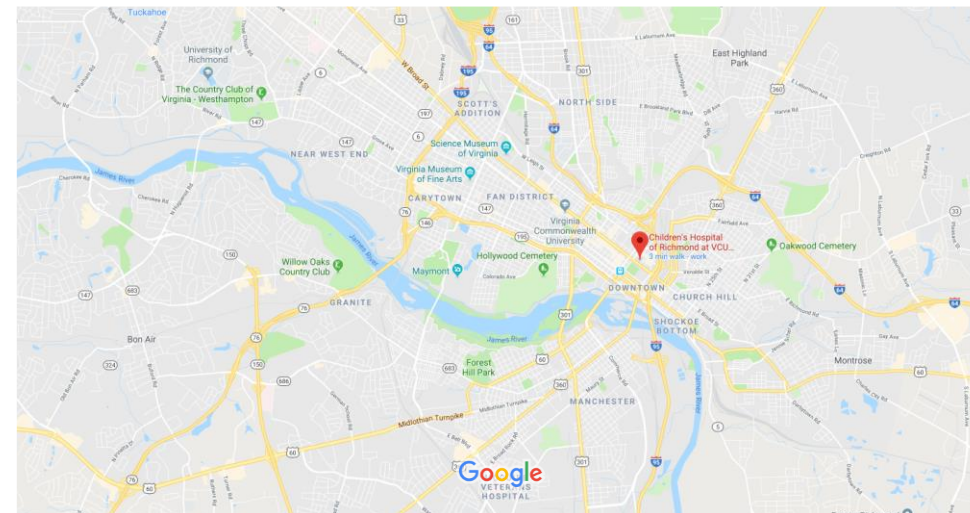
Tuckahoe
University of Richmond
The Country Club of Virginia - Westhampton
SCOTT'S ADDITION
NORTH SIDE
East Highland Park
NEAR WEST END
Science Museum of Virginia
Virginia Museum of Fine Arts
CARYTOWN
FAN DISTRICT
Virginia Commonwealth University
Children's Hospital of Richmond at VCU...
3 min walk · work
Oakwood Cemetery
Willow Oaks Country Club
Maymont
Hollywood Cemetery
James River
GRANITE
DOWNTOWN
CHURCH HILL
SHOCKOE BOTTOM
Bon Air
Forest Hill Park
Montrose
MANCHESTER
Midlothian Turnpike
Google
VETERANS HOSPITAL
195
64
95
147
150
76
60
360
301
33
161
5
1
250